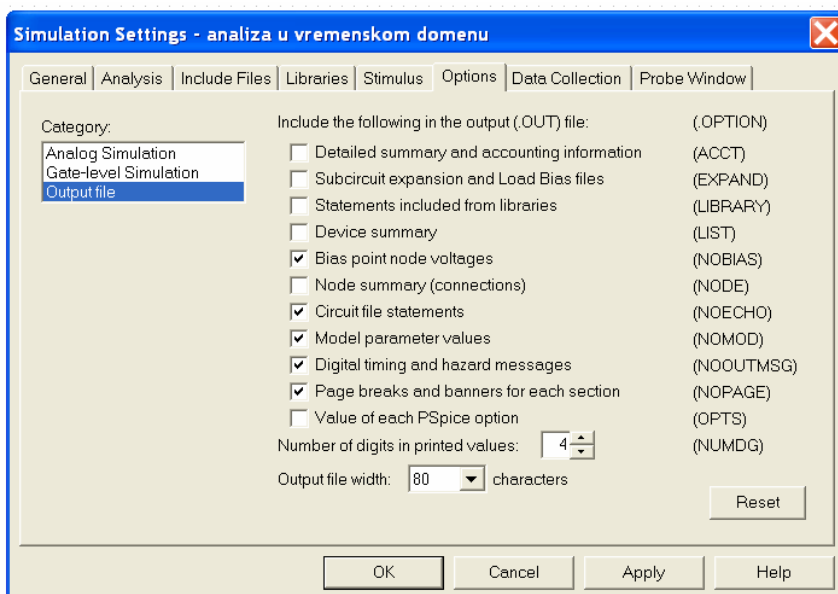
Simulation Settings - analiza u vremenskom domenu

General | Analysis | Include Files | Libraries | Stimulus | Options | Data Collection | Probe Window

Category:
Analog Simulation
Gate-level Simulation
Output file

Include the following in the output (.OUT) file: (.OPTION)

Detailed summary and accounting information (ACCT)
Subcircuit expansion and Load Bias files (EXPAND)
Statements included from libraries (LIBRARY)
Device summary (LIST)
Bias point node voltages (NOBIAS)
Node summary (connections) (NODE)
Circuit file statements (NOECHO)
Model parameter values (NOMOD)
Digital timing and hazard messages (NOOUTMSG)
Page breaks and banners for each section (NOPAGE)
Value of each PSpice option (OPTS)

Number of digits in printed values: 4 (NUMDG)

Output file width: 80 characters

Reset

OK Cancel Apply Help